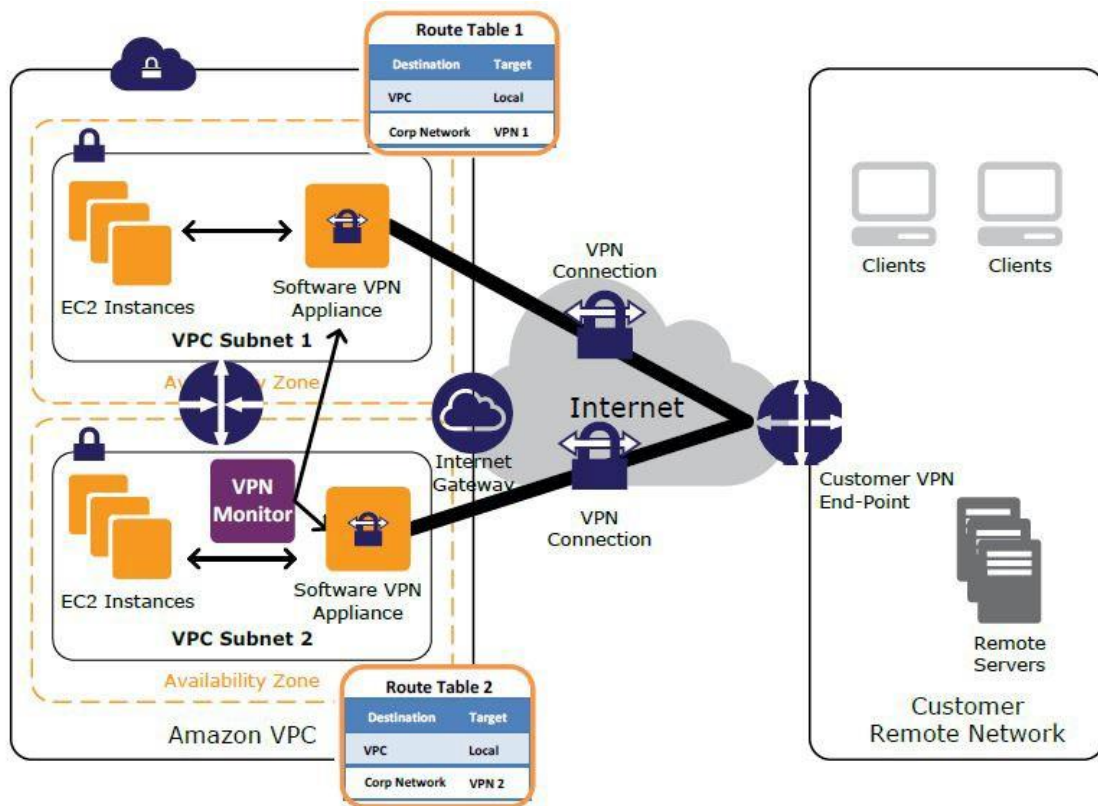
Route Table 1

| Destination | Target |
|---|---|
| VPC | Local |
| Corp Network | VPN 1 |

EC2 Instances

Software VPN Appliance

VPC Subnet 1

Av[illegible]y Zone

VPN Connection

Clients

Clients

Internet

Internet Gateway

VPN Monitor

Customer VPN End-Point

EC2 Instances

Software VPN Appliance

VPN Connection

VPC Subnet 2

Remote Servers

Availability Zone

Route Table 2

| Destination | Target |
|---|---|
| VPC | Local |
| Corp Network | VPN 2 |

Amazon VPC

Customer Remote Network